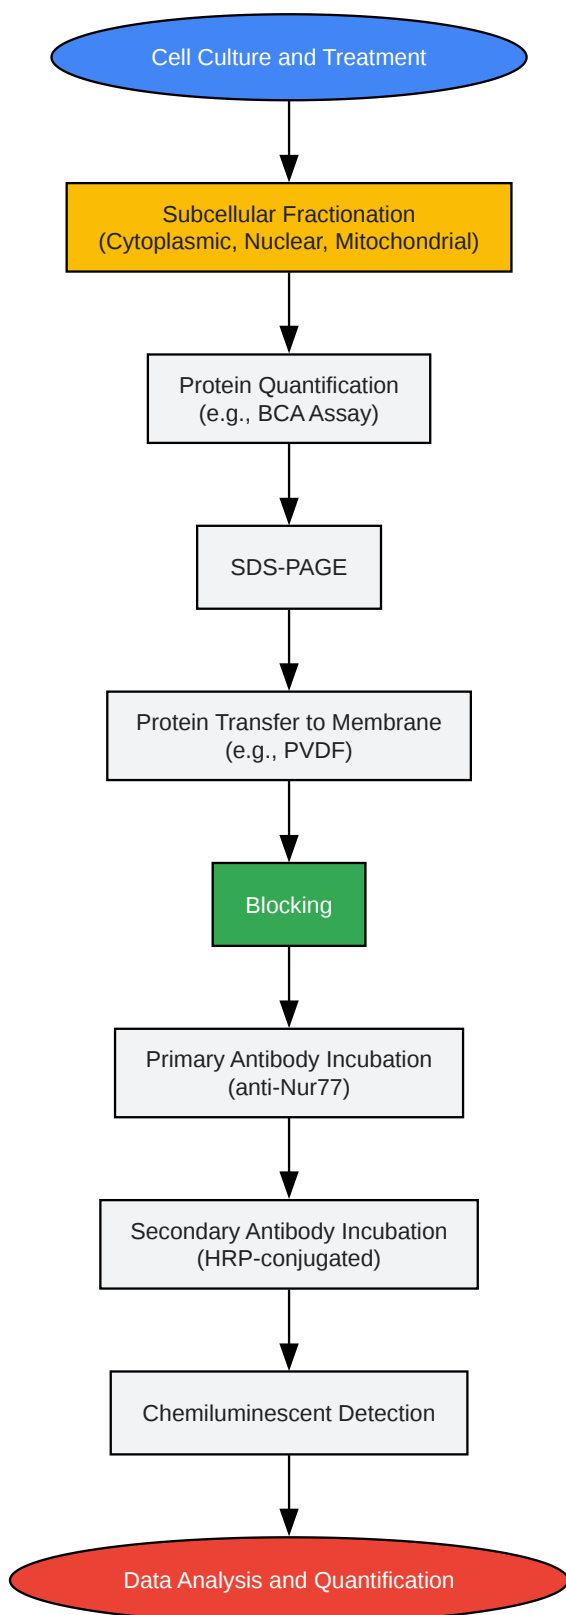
Cell Culture and Treatment

Subcellular Fractionation
(Cytoplasmic, Nuclear, Mitochondrial)

Protein Quantification
(e.g., BCA Assay)

SDS-PAGE

Protein Transfer to Membrane
(e.g., PVDF)

Blocking

Primary Antibody Incubation
(anti-Nur77)

Secondary Antibody Incubation
(HRP-conjugated)

Chemiluminescent Detection

Data Analysis and Quantification